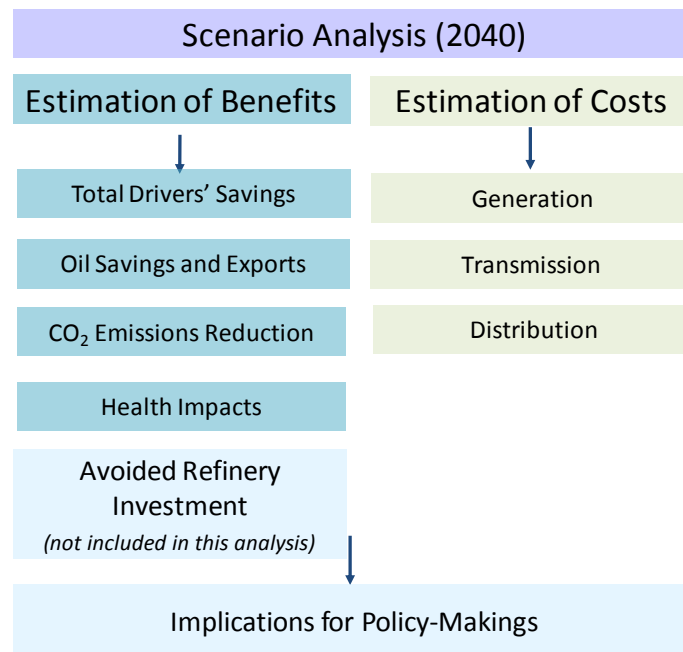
Scenario Analysis (2040)

Estimation of Benefits

Total Drivers' Savings

Oil Savings and Exports

$CO_2$ Emissions Reduction

Health Impacts

Avoided Refinery Investment
(not included in this analysis)

Estimation of Costs

Generation

Transmission

Distribution

Implications for Policy-Makings